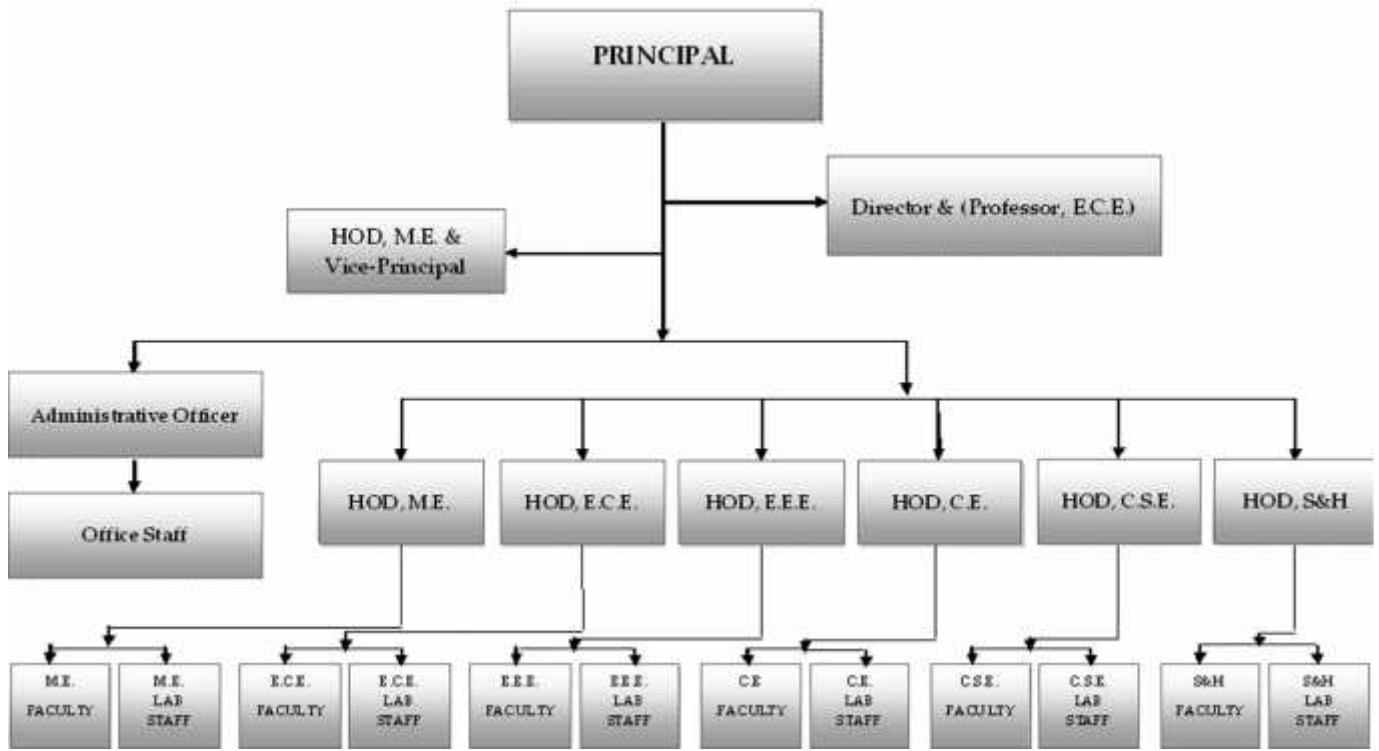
PRINCIPAL

Director & (Professor, E.C.E.)

HOD, M.E. & Vice-Principal

Administrative Officer

Office Staff

HOD, M.E.

HOD, E.C.E.

HOD, E.E.E.

HOD, C.E.

HOD, C.S.E.

HOD, S&H

M.E. FACULTY

M.E. LAB STAFF

E.C.E. FACULTY

E.C.E. LAB STAFF

E.E.E. FACULTY

E.E.E. LAB STAFF

C.E. FACULTY

C.E. LAB STAFF

C.S.E. FACULTY

C.S.E. LAB STAFF

S&H FACULTY

S&H LAB STAFF